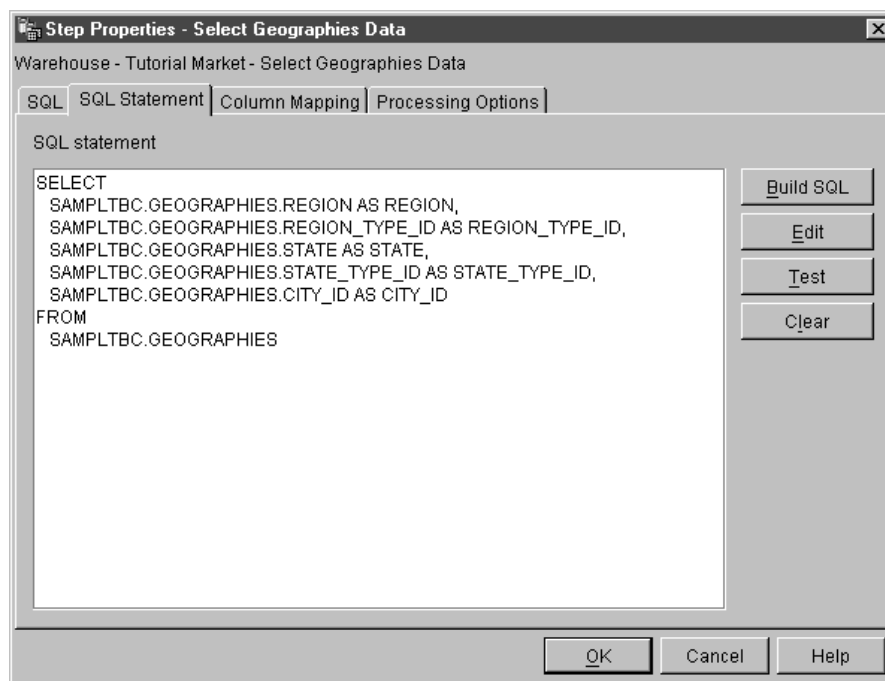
Step Properties - Select Geographies Data

Warehouse - Tutorial Market - Select Geographies Data

SQL | SQL Statement | Column Mapping | Processing Options

SQL statement

SELECT
SAMPLTBC.GEOGRAPHIES.REGION AS REGION,
SAMPLTBC.GEOGRAPHIES.REGION_TYPE_ID AS REGION_TYPE_ID,
SAMPLTBC.GEOGRAPHIES.STATE AS STATE,
SAMPLTBC.GEOGRAPHIES.STATE_TYPE_ID AS STATE_TYPE_ID,
SAMPLTBC.GEOGRAPHIES.CITY_ID AS CITY_ID
FROM
SAMPLTBC.GEOGRAPHIES

Build SQL
Edit
Test
Clear

OK
Cancel
Help